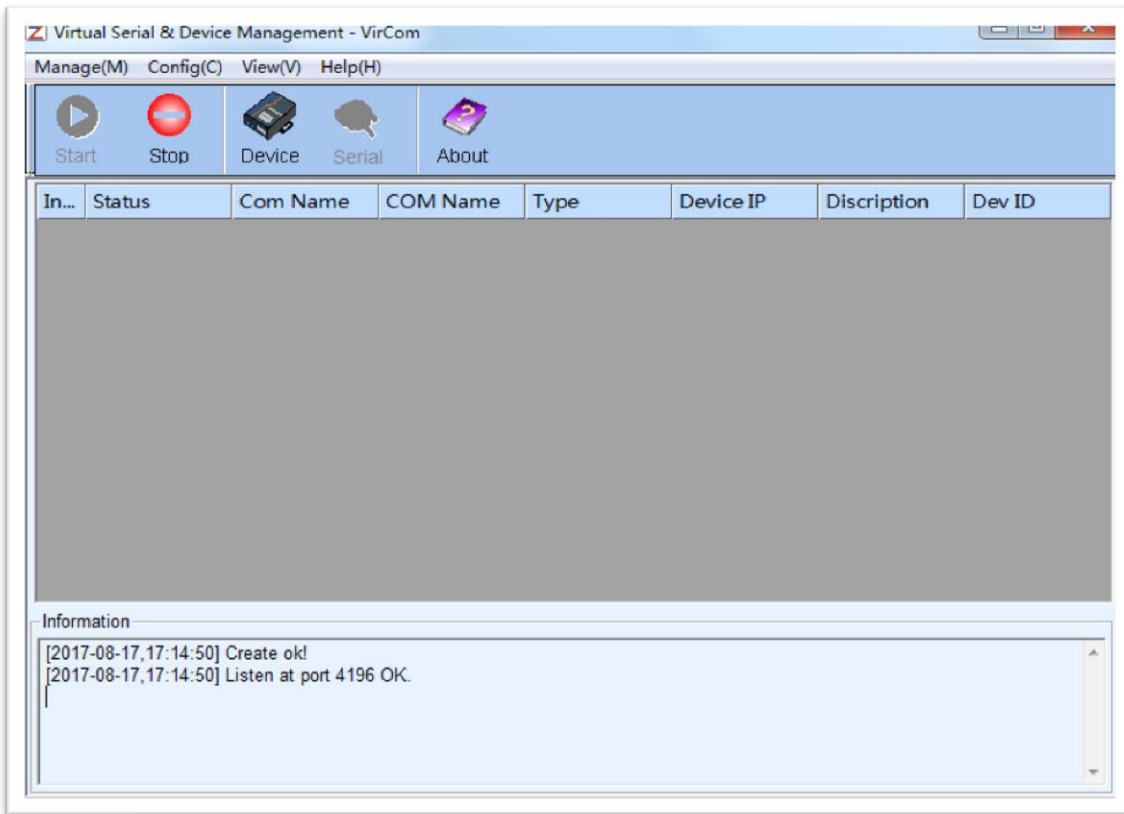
Virtual Serial & Device Management - VirCom

Manage(M) Config(C) View(V) Help(H)

Start Stop Device Serial About

| In... | Status | Com Name | COM Name | Type | Device IP | Discription | Dev ID |
|---|---|---|---|---|---|---|---|

Information

[2017-08-17,17:14:50] Create ok!
[2017-08-17,17:14:50] Listen at port 4196 OK.